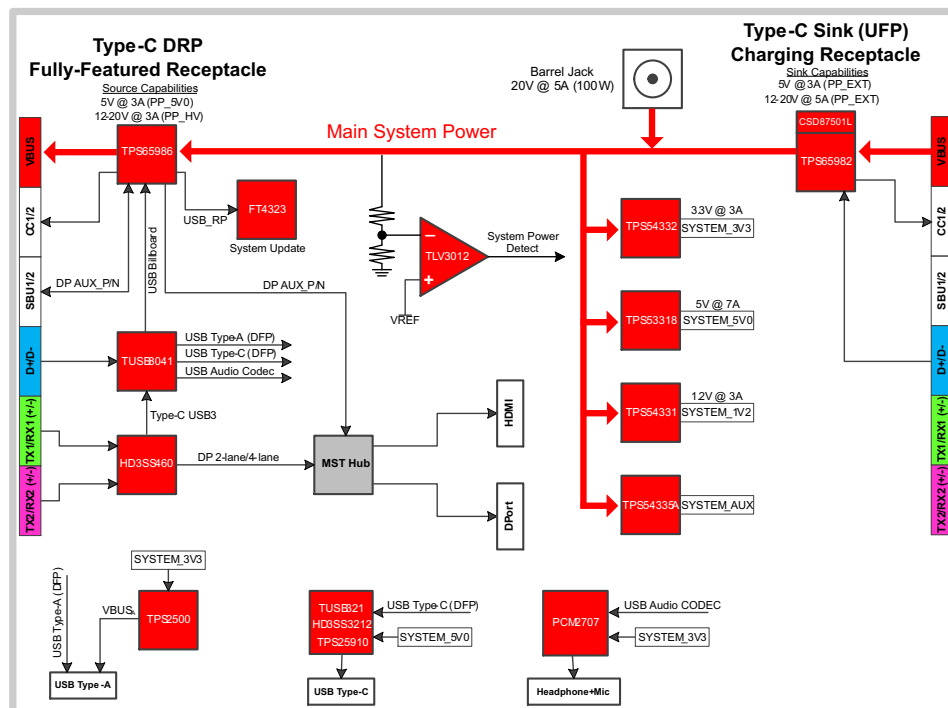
Type-C DRP
Fully-Featured Receptacle
Source Capabilities
5V @ 3A (PP_5V0)
12-20V @ 3A (PP_HV)

Barrel Jack
20V @ 5A (100W)

Type-C Sink (UFP)
Charging Receptacle
Sink Capabilities
5V @ 3A (PP_EXT)
12-20V @ 5A (PP_EXT)

Main System Power

VBUS
CC1/2
SBU1/2
D+/D-
TX1/RX1 (+/-)
TX2/RX2 (+/-)

TPS65986
FT4323
USB_RP
System Update
USB Billboard
DP AUX_P/N
DP AUX_P/N

TLV3012
System Power Detect
VREF

CSD87501L
TPS65982

TPS54332
3.3V @ 3A
SYSTEM_3V3
TPS53318
5V @ 7A
SYSTEM_5V0
TPS54331
12V @ 3A
SYSTEM_1V2
TPS54335A
SYSTEM_AUX

TUSB8041
USB Type-A (DFP)
USB Type-C (DFP)
USB Audio Codec
Type-C USB3
HD3SS460
DP 2-lane/4-lane
MST Hub
HDMI
DPort

VBUS
CC1/2
SBU1/2
D+/D-
TX1/RX1 (+/-)
TX2/RX2 (+/-)

SYSTEM_3V3
TPS2500
VBUS
USB Type-A (DFP)
USB Type-A

TUSB321
HD3SS3212
TPS25910
USB Type-C (DFP)
SYSTEM_5V0
USB Type-C

PCM2707
USB Audio CODEC
SYSTEM_3V3
Headphone+Mic